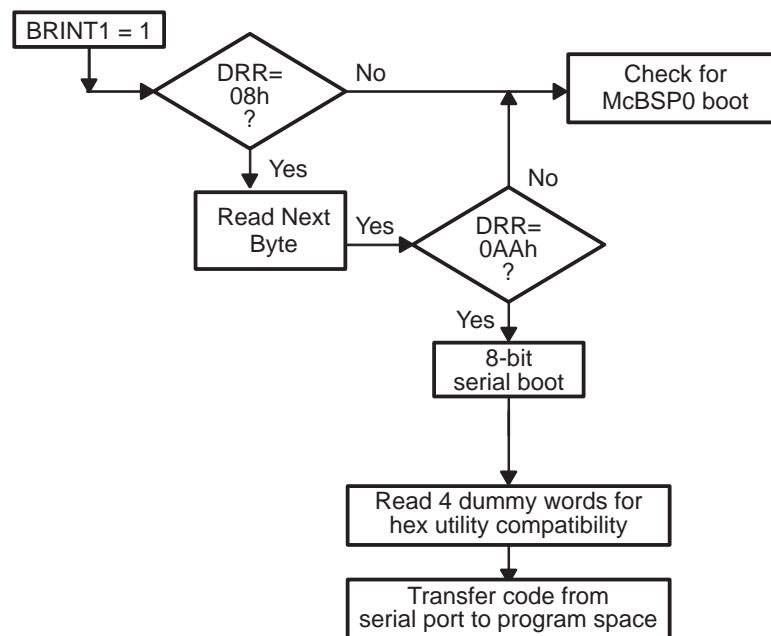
BRINT1 = 1

DRR= 08h ?

No

Check for McBSP0 boot

Yes

No

Read Next Byte

Yes

DRR= 0AAh ?

Yes

8-bit serial boot

Read 4 dummy words for hex utility compatibility

Transfer code from serial port to program space